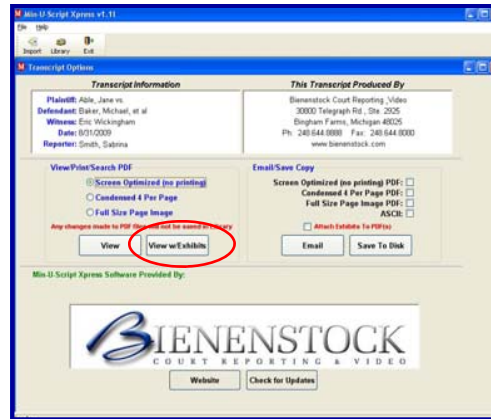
Min-U-Script Xpress v1.11

File Help

Import Library Exit

Transcript Options

Transcript Information

Plaintiff: Able, Jane vs.
Defendant: Baker, Michael, et al
Witness: Eric Wickingham
Date: 8/31/2009
Reporter: Smith, Sabrina

This Transcript Produced By

Bienenstock Court Reporting, Video
30000 Telegraph Rd., Ste. 2925
Bingham Farms, Michigan 48025
Ph: 248.644.8888 Fax: 248.644.8080
www.bienenstock.com

View/Print/Search PDF

Screen Optimized (no printing)
Condensed 4 Per Page
Full Size Page Image

Any changes made to PDF files will not be saved in library

View

View w/Exhibits

Email/Save Copy

Screen Optimized (no printing) PDF:
Condensed 4 Per Page PDF:
Full Size Page Image PDF:
ASCII:

Attach Exhibits To PDF(s)

Email

Save To Disk

Min-U-Script Xpress Software Provided By:

BIENENSTOCK
COURT REPORTING & VIDEO

Website

Check for Updates